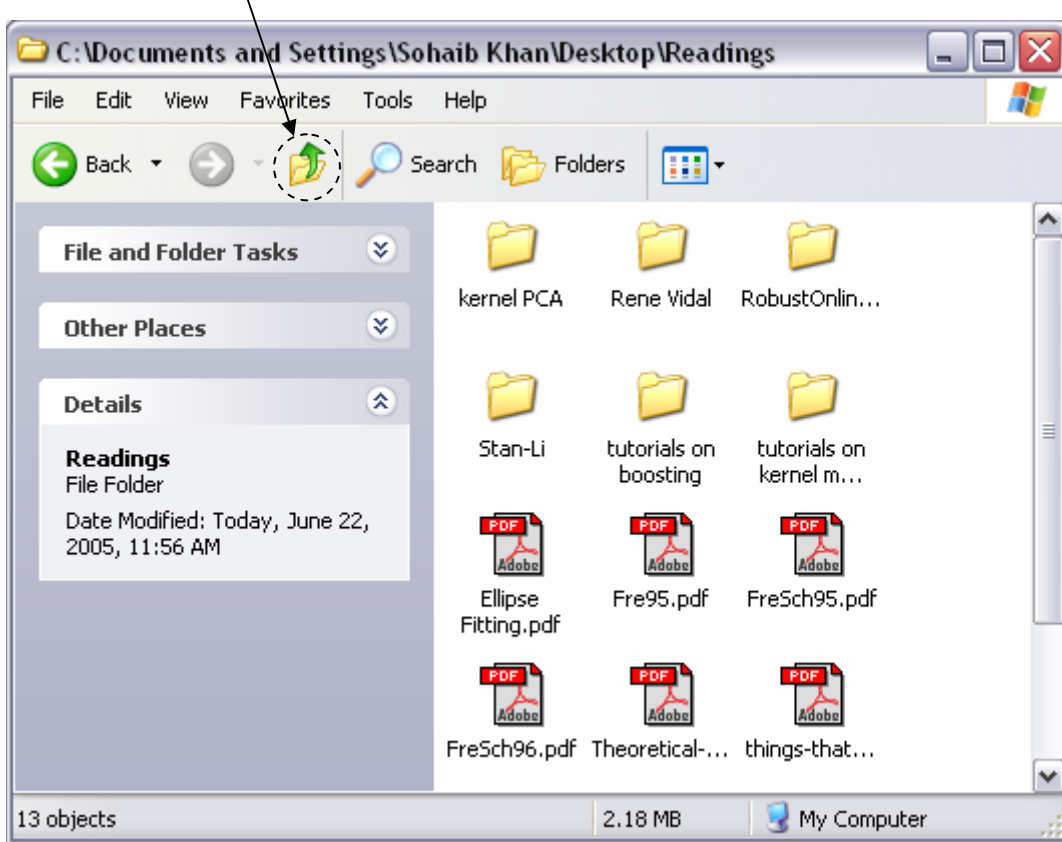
C:\Documents and Settings\Sohaib Khan\Desktop\Readings

File Edit View Favorites Tools Help

Back Search Folders

File and Folder Tasks

Other Places

Details

Readings
File Folder

Date Modified: Today, June 22, 2005, 11:56 AM

kernel PCA
Rene Vidal
RobustOnlin...
Stan-Li
tutorials on boosting
tutorials on kernel m...
PDF Adobe
Ellipse Fitting.pdf
PDF Adobe
Fre95.pdf
PDF Adobe
FreSch95.pdf
PDF Adobe
FreSch96.pdf
PDF Adobe
Theoretical-...
PDF Adobe
things-that...

13 objects
2.18 MB
My Computer